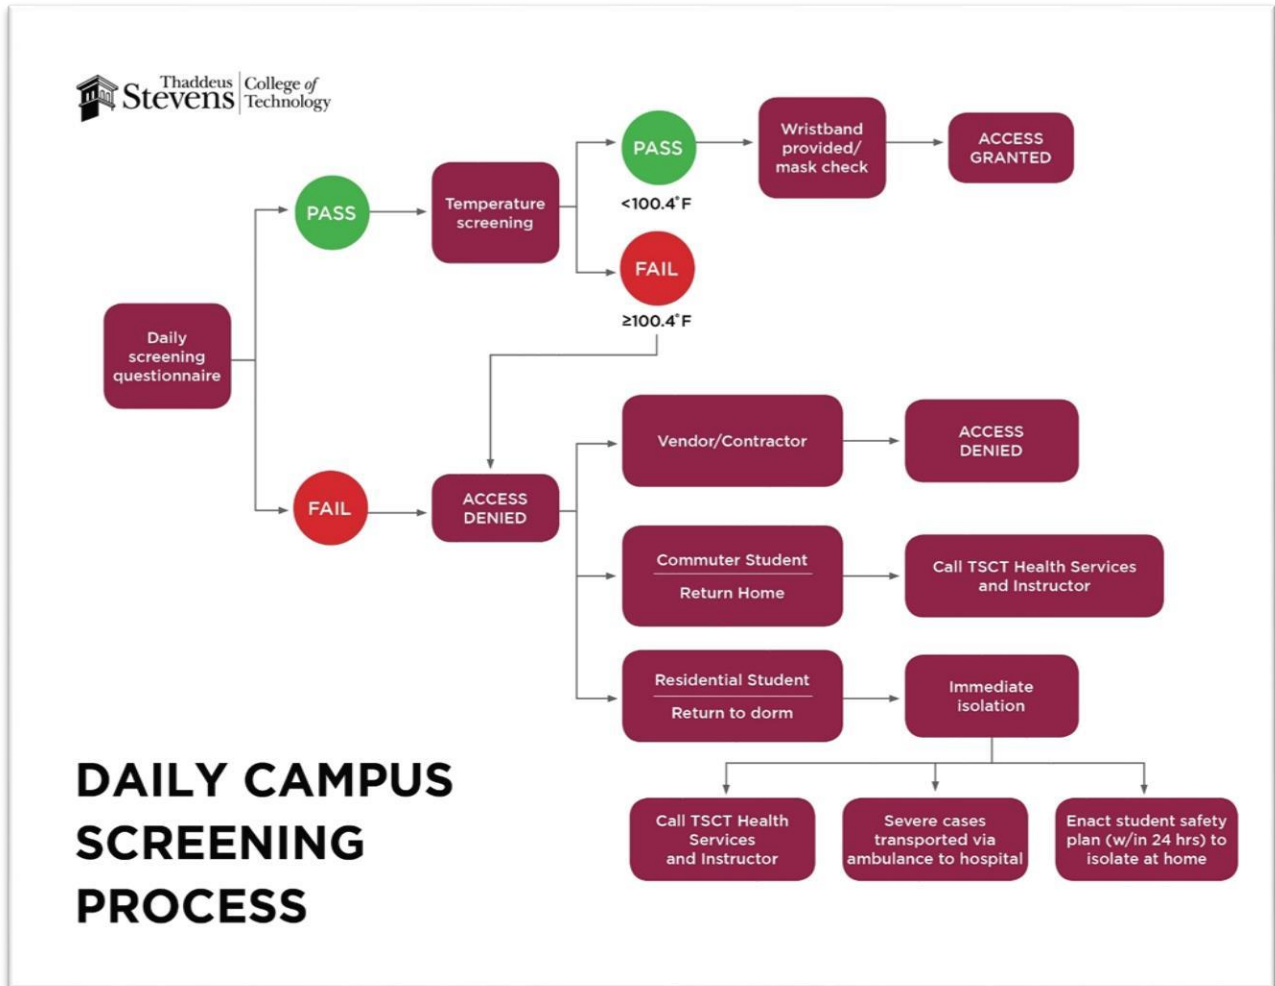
Thaddeus Stevens | College of Technology

Daily screening questionnaire

PASS

Temperature screening

PASS

<100.4˚F

Wristband provided/ mask check

ACCESS GRANTED

FAIL

≥100.4˚F

FAIL

ACCESS DENIED

Vendor/Contractor

ACCESS DENIED

Commuter Student

Return Home

Call TSCT Health Services and Instructor

Residential Student

Return to dorm

Immediate isolation

Call TSCT Health Services and Instructor

Severe cases transported via ambulance to hospital

Enact student safety plan (w/in 24 hrs) to isolate at home

DAILY CAMPUS SCREENING PROCESS